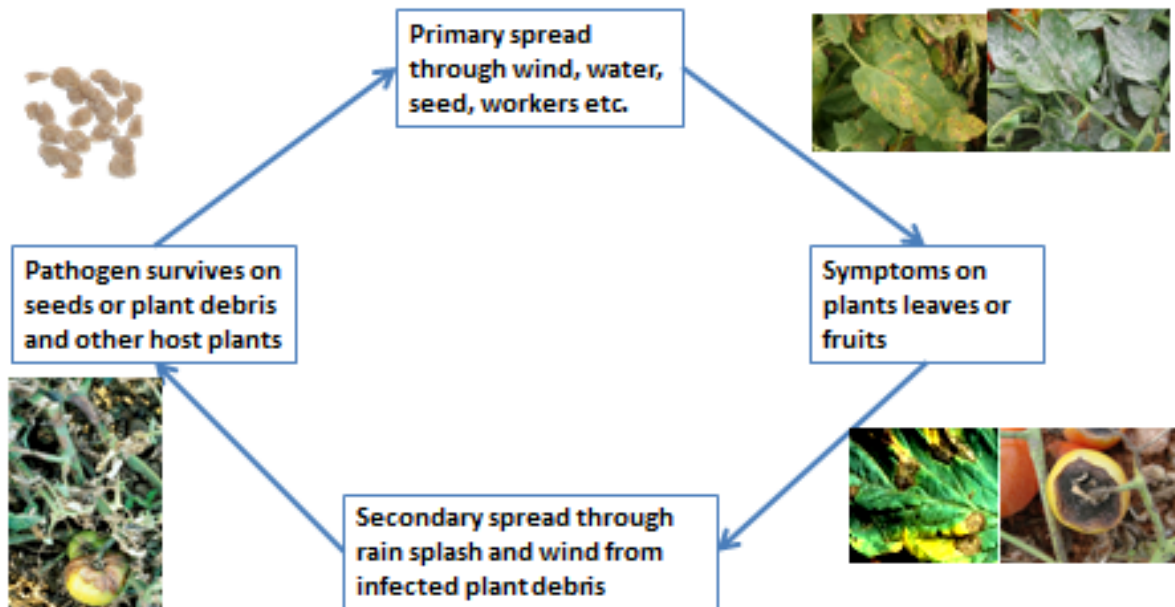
Primary spread through wind, water, seed, workers etc.

Symptoms on plants leaves or fruits

Secondary spread through rain splash and wind from infected plant debris

Pathogen survives on seeds or plant debris and other host plants